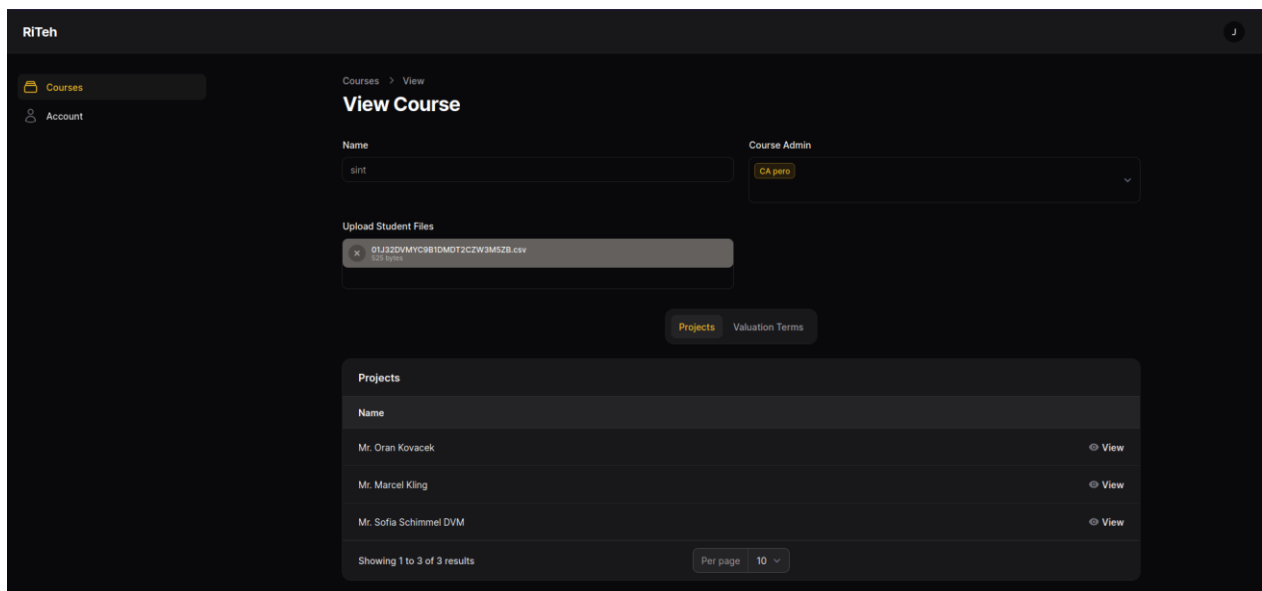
RiTeh

J

Courses
Account

Courses > View

View Course

Name
sint

Course Admin
CA pero

Upload Student Files
01J32DVMYC9B1DMDT2CZW3M5ZB.csv
525 bytes

Projects
Valuation Terms

Projects

| Name | |
|---|---|
| Mr. Oran Kovacek | View |
| Mr. Marcel Kling | View |
| Mr. Sofia Schimmel DVM | View |

Showing 1 to 3 of 3 results
Per page 10